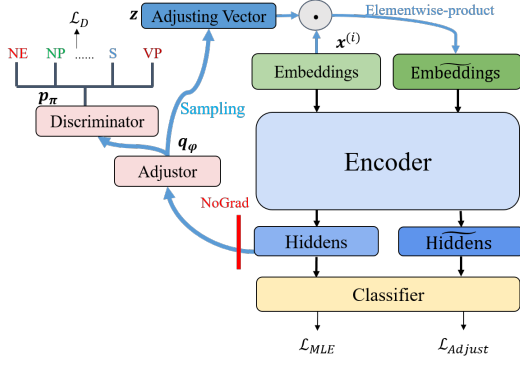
$\mathcal{L}_D$

NE NP ...... S VP

$\boldsymbol{p_\pi}$

Discriminator

$\boldsymbol{z}$ Adjusting Vector

$\odot$

Elementwise-product

$\boldsymbol{x}^{(i)}$

Sampling

$\boldsymbol{q_\varphi}$

Adjustor

Embeddings

$\widetilde{\text{Embeddings}}$

Encoder

NoGrad

Hiddens

$\widetilde{\text{Hiddens}}$

Classifier

$\mathcal{L}_{MLE}$

$\mathcal{L}_{Adjust}$